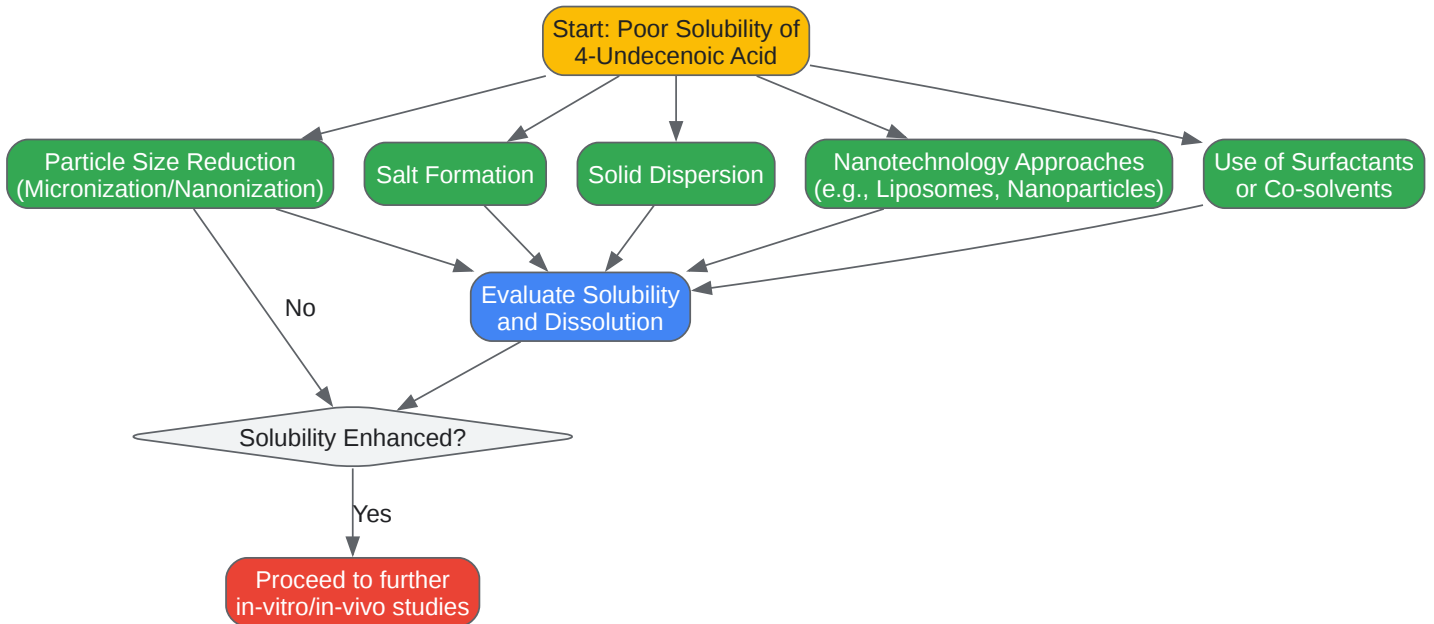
Start: Poor Solubility of 4-Undecenoic Acid

Particle Size Reduction (Micronization/Nanonization)

Salt Formation

Solid Dispersion

Nanotechnology Approaches (e.g., Liposomes, Nanoparticles)

Use of Surfactants or Co-solvents

Evaluate Solubility and Dissolution

No

Solubility Enhanced?

Yes

Proceed to further in-vitro/in-vivo studies